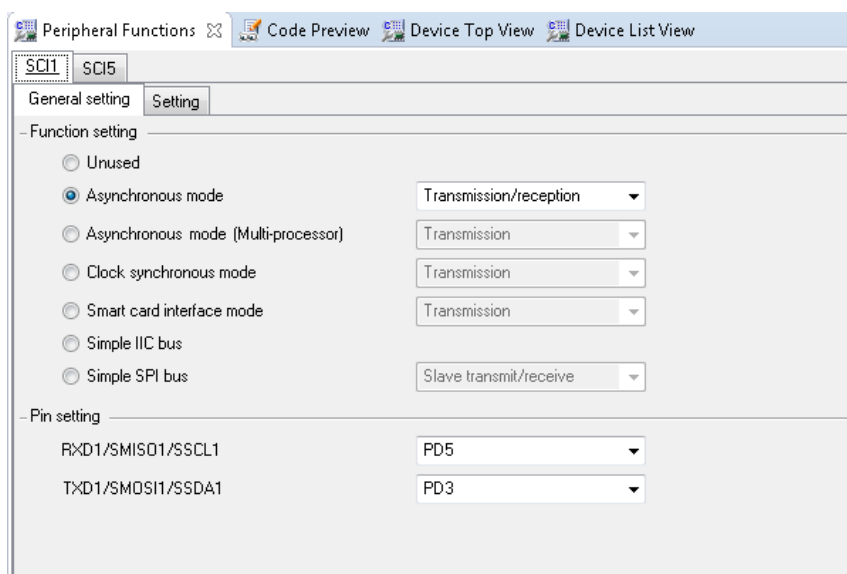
Peripheral Functions ☒ Code Preview Device Top View Device List View

SCI1 SCI5

General setting Setting

Function setting

Unused

Asynchronous mode Transmission/reception

Asynchronous mode (Multi-processor) Transmission

Clock synchronous mode Transmission

Smart card interface mode Transmission

Simple IIC bus

Simple SPI bus Slave transmit/receive

Pin setting

RXD1/SMISO1/SSCL1 PD5

TXD1/SMOSI1/SSDA1 PD3